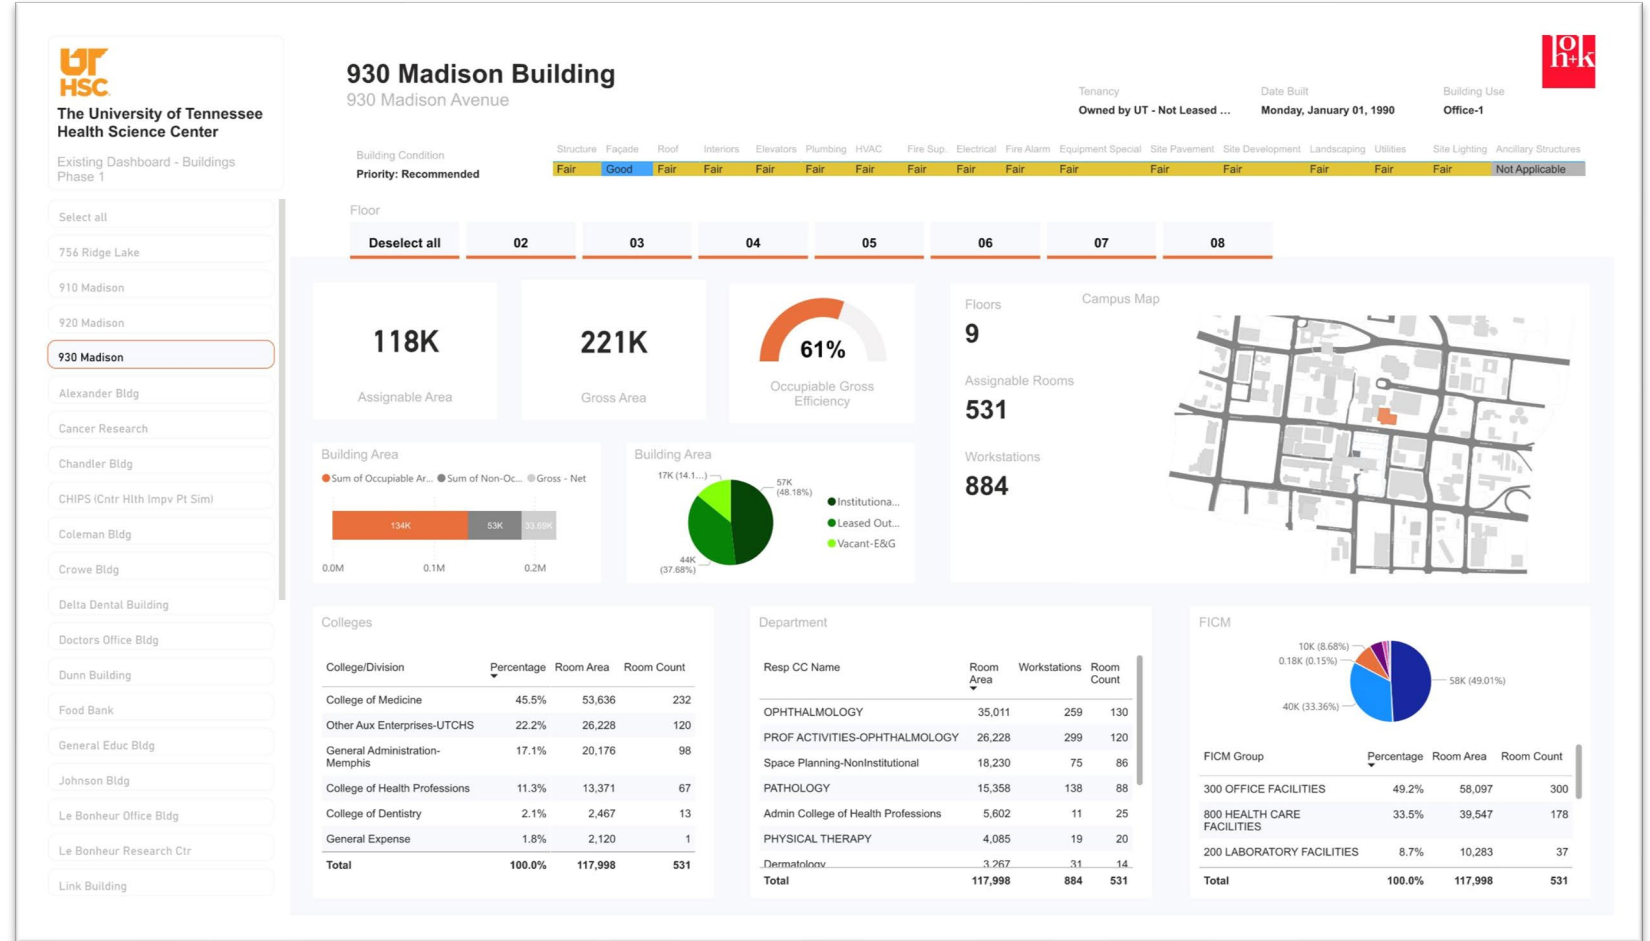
UT HSC
The University of Tennessee Health Science Center
Existing Dashboard - Buildings Phase 1

Select all
756 Ridge Lake
910 Madison
920 Madison
930 Madison
Alexander Bldg
Cancer Research
Chandler Bldg
CHIPS (Cntr Hlth Impv Pt Sim)
Coleman Bldg
Crowe Bldg
Delta Dental Building
Doctors Office Bldg
Dunn Building
Food Bank
General Educ Bldg
Johnson Bldg
Le Bonheur Office Bldg
Le Bonheur Research Ctr
Link Building

930 Madison Building
930 Madison Avenue

Tenancy
Owned by UT - Not Leased ...
Date Built
Monday, January 01, 1990
Building Use
Office-1

hok

Building Condition
Priority: Recommended

| Structure | Façade | Roof | Interiors | Elevators | Plumbing | HVAC | Fire Sup. | Electrical | Fire Alarm | Equipment Special | Site Pavement | Site Development | Landscaping | Utilities | Site Lighting | Ancillary Structures |
|---|---|---|---|---|---|---|---|---|---|---|---|---|---|---|---|---|
| Fair | Good | Fair | Fair | Fair | Fair | Fair | Fair | Fair | Fair | Fair | Fair | Fair | Fair | Fair | Fair | Not Applicable |

Floor
Deselect all | 02 | 03 | 04 | 05 | 06 | 07 | 08

118K
Assignable Area

221K
Gross Area

61%
Occupiable Gross Efficiency

Floors
9
Assignable Rooms
531
Workstations
884

Campus Map

Building Area
Sum of Occupiable Ar... Sum of Non-Oc... Gross - Net
134K 53K 33.59K
0.0M 0.1M 0.2M

Building Area
17K (14.1...)
57K (48.18%)
44K (37.68%)
Institutiona...
Leased Out...
Vacant-E&G

Colleges

| College/Division | Percentage | Room Area | Room Count |
|---|---|---|---|
| College of Medicine | 45.5% | 53,636 | 232 |
| Other Aux Enterprises-UTCHS | 22.2% | 26,228 | 120 |
| General Administration-Memphis | 17.1% | 20,176 | 98 |
| College of Health Professions | 11.3% | 13,371 | 67 |
| College of Dentistry | 2.1% | 2,467 | 13 |
| General Expense | 1.8% | 2,120 | 1 |
| Total | 100.0% | 117,998 | 531 |

Department

| Resp CC Name | Room Area | Workstations | Room Count |
|---|---|---|---|
| OPHTHALMOLOGY | 35,011 | 259 | 130 |
| PROF ACTIVITIES-OPHTHALMOLOGY | 26,228 | 299 | 120 |
| Space Planning-NonInstitutional | 18,230 | 75 | 86 |
| PATHOLOGY | 15,358 | 138 | 88 |
| Admin College of Health Professions | 5,602 | 11 | 25 |
| PHYSICAL THERAPY | 4,085 | 19 | 20 |
| Dermatology | 3,267 | 31 | 14 |
| Total | 117,998 | 884 | 531 |

FICM
10K (8.68%)
0.18K (0.15%)
58K (49.01%)
40K (33.36%)

| FICM Group | Percentage | Room Area | Room Count |
|---|---|---|---|
| 300 OFFICE FACILITIES | 49.2% | 58,097 | 300 |
| 800 HEALTH CARE FACILITIES | 33.5% | 39,547 | 178 |
| 200 LABORATORY FACILITIES | 8.7% | 10,283 | 37 |
| Total | 100.0% | 117,998 | 531 |